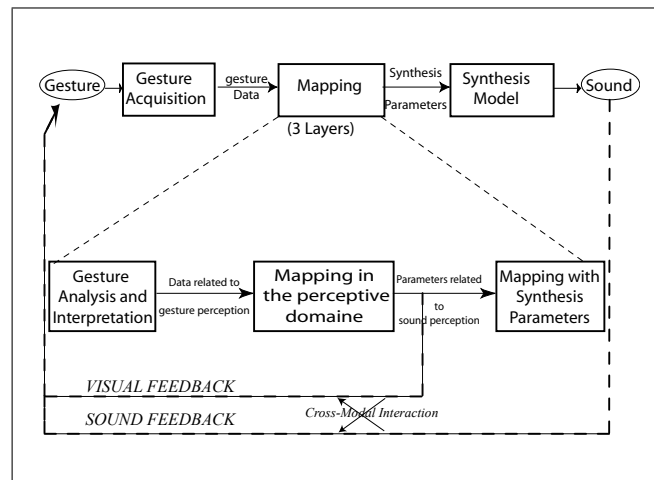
Gesture

Gesture Acquisition

gesture Data

Mapping

(3 Layers)

Synthesis Parameters

Synthesis Model

Sound

Gesture Analysis and Interpretation

Data related to gesture perception

Mapping in the perceptive domaine

Parameters related to sound perception

Mapping with Synthesis Parameters

VISUAL FEEDBACK

Cross-Modal Interaction

SOUND FEEDBACK